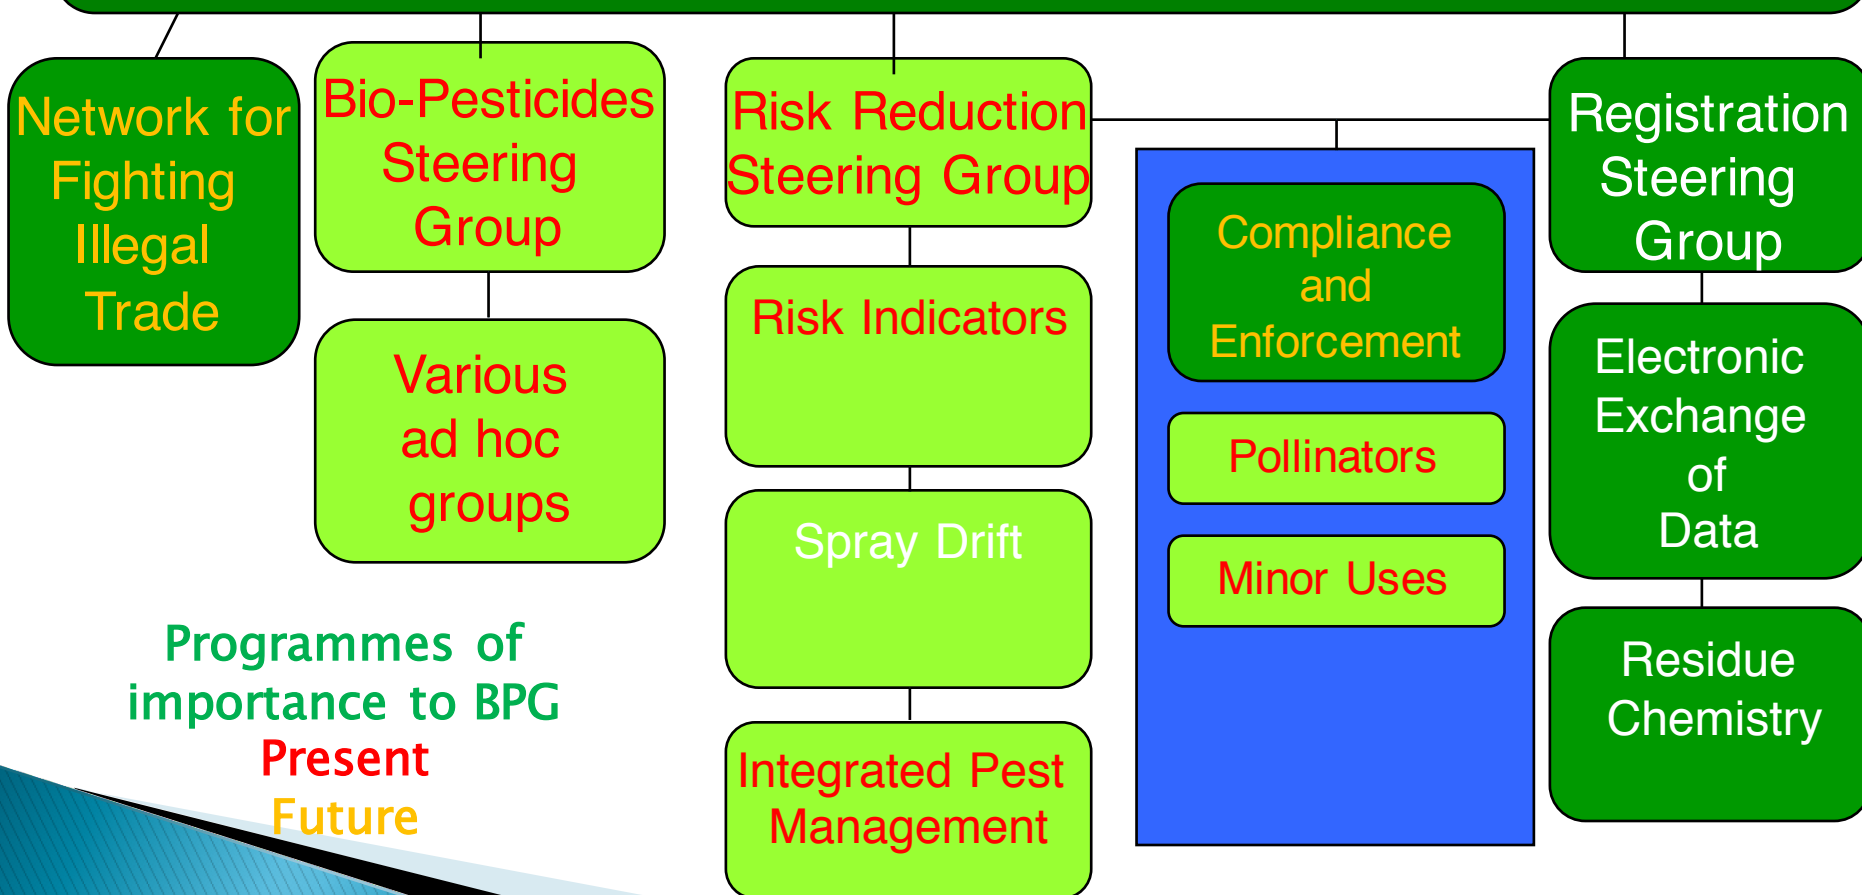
Network for Fighting Illegal Trade

Bio-Pesticides Steering Group

Various ad hoc groups

Risk Reduction Steering Group

Risk Indicators

Spray Drift

Integrated Pest Management

Compliance and Enforcement

Pollinators

Minor Uses

Registration Steering Group

Electronic Exchange of Data

Residue Chemistry

Programmes of importance to BPG
Present
Future